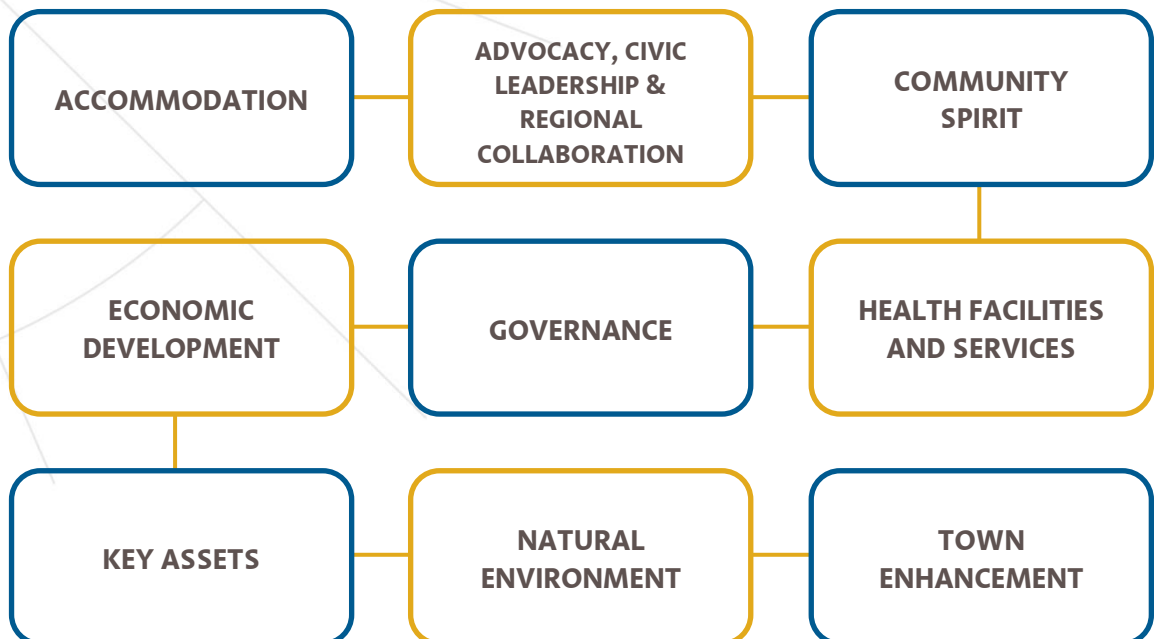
ACCOMMODATION

ADVOCACY, CIVIC LEADERSHIP & REGIONAL COLLABORATION

COMMUNITY SPIRIT

ECONOMIC DEVELOPMENT

GOVERNANCE

HEALTH FACILITIES AND SERVICES

KEY ASSETS

NATURAL ENVIRONMENT

TOWN ENHANCEMENT